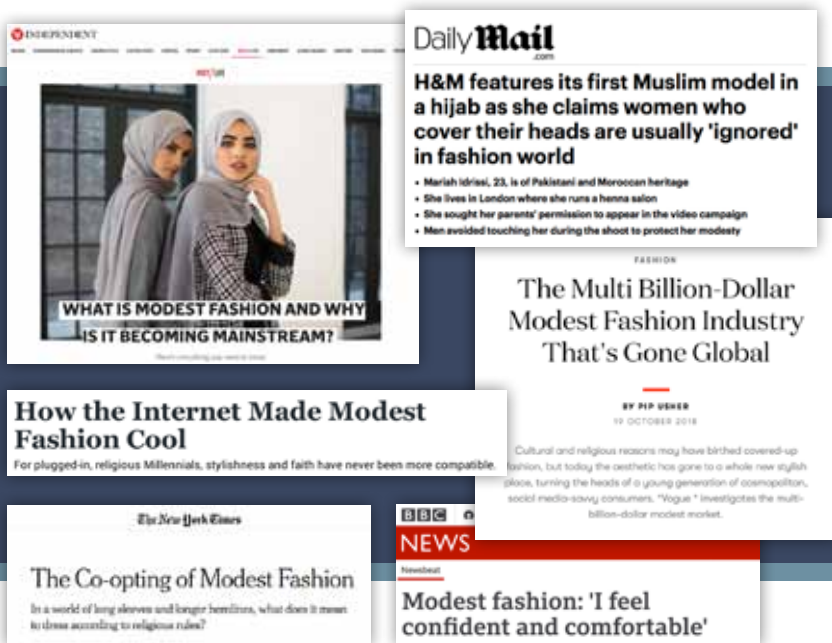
INDEPENDENT

WHAT IS MODEST FASHION AND WHY IS IT BECOMING MAINSTREAM?

Daily Mail
.com

H&M features its first Muslim model in a hijab as she claims women who cover their heads are usually 'ignored' in fashion world

• Mariah Idrissi, 23, is of Pakistani and Moroccan heritage
• She lives in London where she runs a henna salon
• She sought her parents' permission to appear in the video campaign
• Men avoided touching her during the shoot to protect her modesty

FASHION

The Multi Billion-Dollar Modest Fashion Industry That's Gone Global

BY PIP USHER
19 OCTOBER 2018

Cultural and religious reasons may have birthed covered-up fashion, but today the aesthetic has gone to a whole new stylish place, turning the heads of a young generation of cosmopolitan, social media-savvy consumers. Vogue * investigates the multi-billion-dollar modest market.

How the Internet Made Modest Fashion Cool

For plugged-in, religious Millennials, stylishness and faith have never been more compatible.

The New York Times

The Co-opting of Modest Fashion

In a world of long sleeves and longer hemlines, what does it mean to dress according to religious rules?

BBC

NEWS

Newsbeat

Modest fashion: 'I feel confident and comfortable'